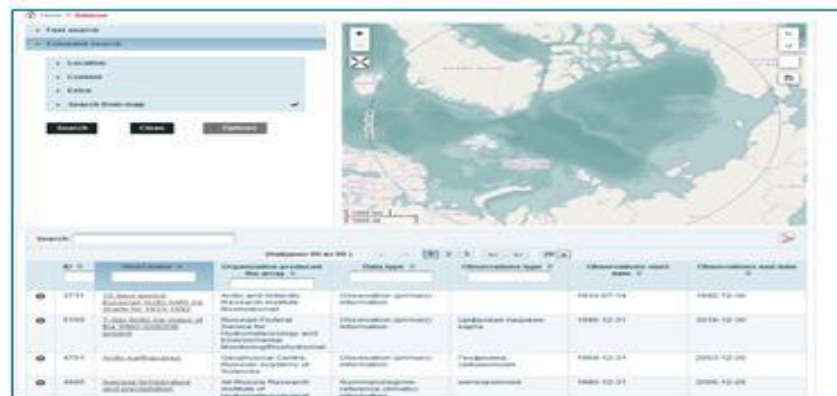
Home > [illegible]

Fast search
Extended search
Location
Content
Extra
Search from map

Search
Clear
Options

Search:

| ID | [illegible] | Organization producer | Data type | Observations type | Observations start date | Observations end date |
|---|---|---|---|---|---|---|
| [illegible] | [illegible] | Arctic and Antarctic Research Institute | Observation (primary) information | | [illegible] | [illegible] |
| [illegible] | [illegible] | Russian Federal Service for Hydrometeorology and Environmental Monitoring | Observation (primary) information | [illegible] | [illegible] | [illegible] |
| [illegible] | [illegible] | Geophysical Center, Russian Academy of Sciences | Observation (primary) information | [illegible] | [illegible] | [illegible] |
| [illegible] | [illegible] | All-Russia Research Institute of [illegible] | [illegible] | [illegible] | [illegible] | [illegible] |